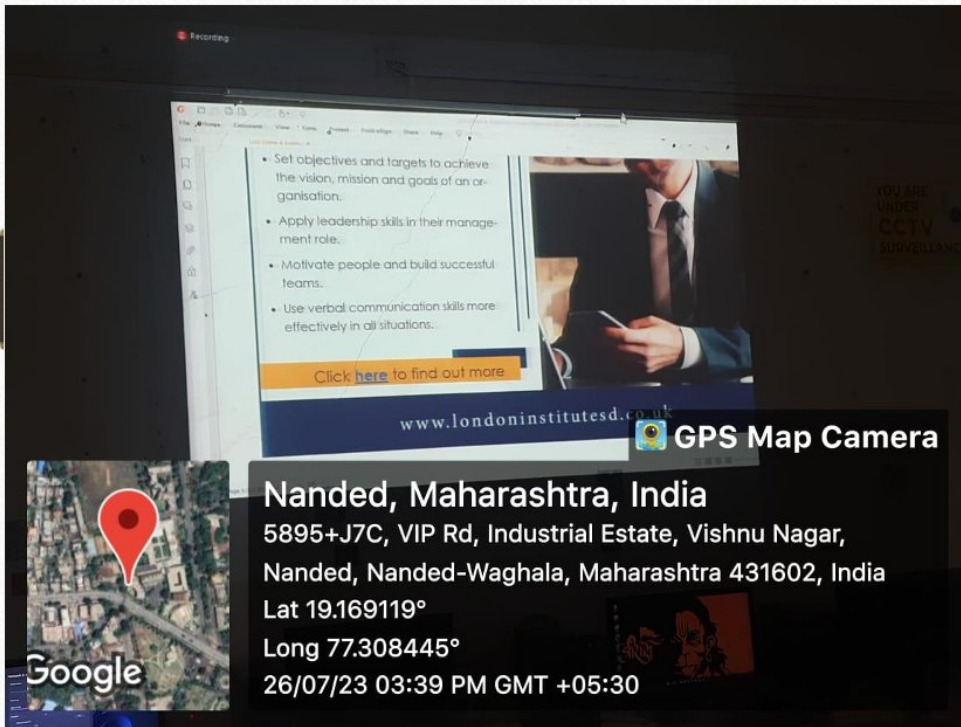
Recording

File Home Comment View Form Protect Fill & Sign Share Help

• Set objectives and targets to achieve the vision, mission and goals of an organisation.

• Apply leadership skills in their management role.

• Motivate people and build successful teams.

• Use verbal communication skills more effectively in all situations.

Click here to find out more

www.londoninstitutesd.co.uk

YOU ARE UNDER CCTV SURVEILLANCE

GPS Map Camera

Nanded, Maharashtra, India
5895+J7C, VIP Rd, Industrial Estate, Vishnu Nagar, Nanded, Nanded-Waghala, Maharashtra 431602, India
Lat 19.169119°
Long 77.308445°
26/07/23 03:39 PM GMT +05:30

Google